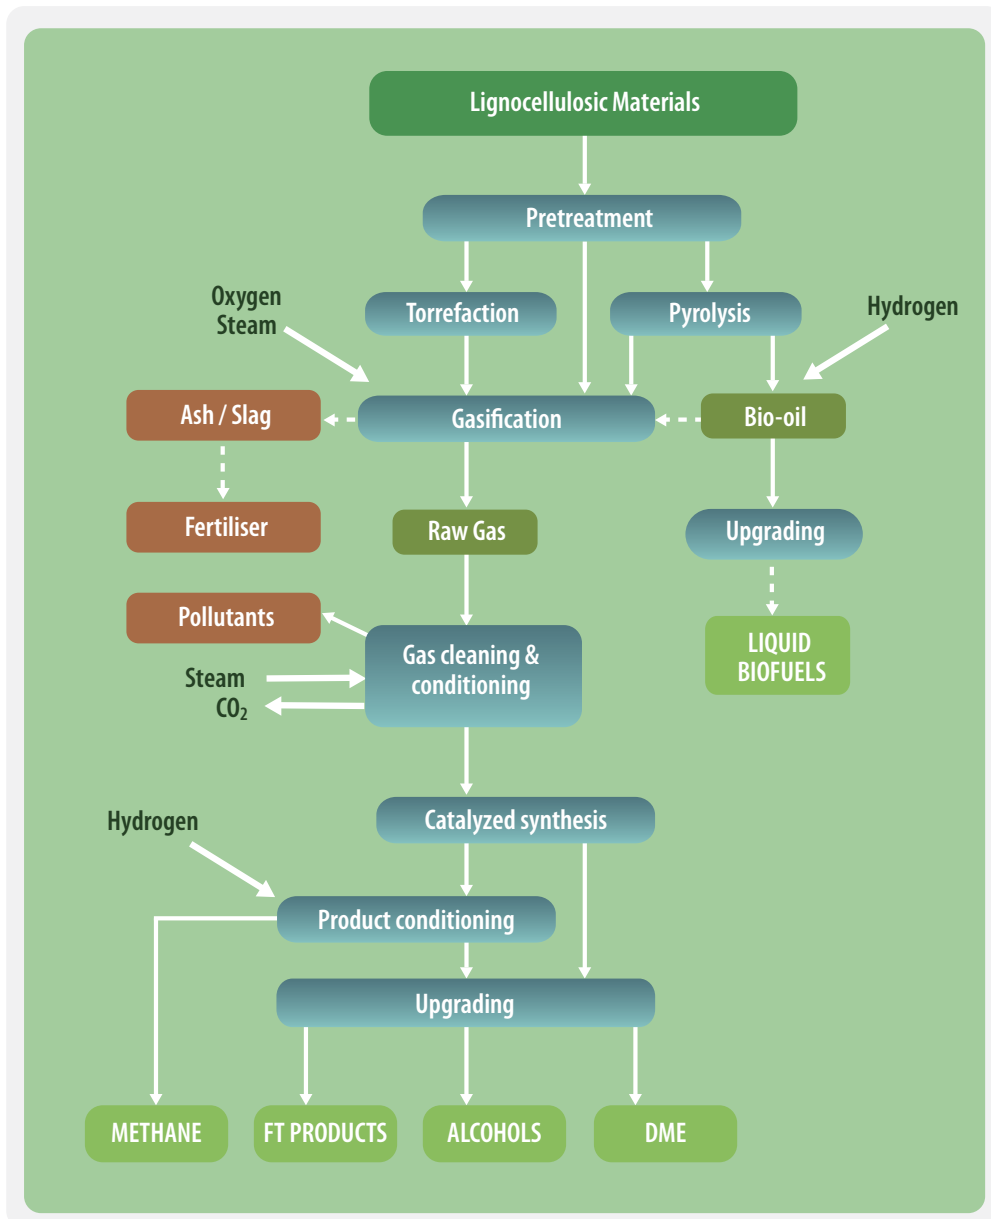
Lignocellulosic Materials

Pretreatment

Oxygen
Steam

Torrefaction

Pyrolysis

Hydrogen

Ash / Slag

Gasification

Bio-oil

Fertiliser

Raw Gas

Upgrading

Pollutants

Gas cleaning & conditioning

LIQUID BIOFUELS

Steam
$CO_2$

Catalyzed synthesis

Hydrogen

Product conditioning

Upgrading

METHANE

FT PRODUCTS

ALCOHOLS

DME